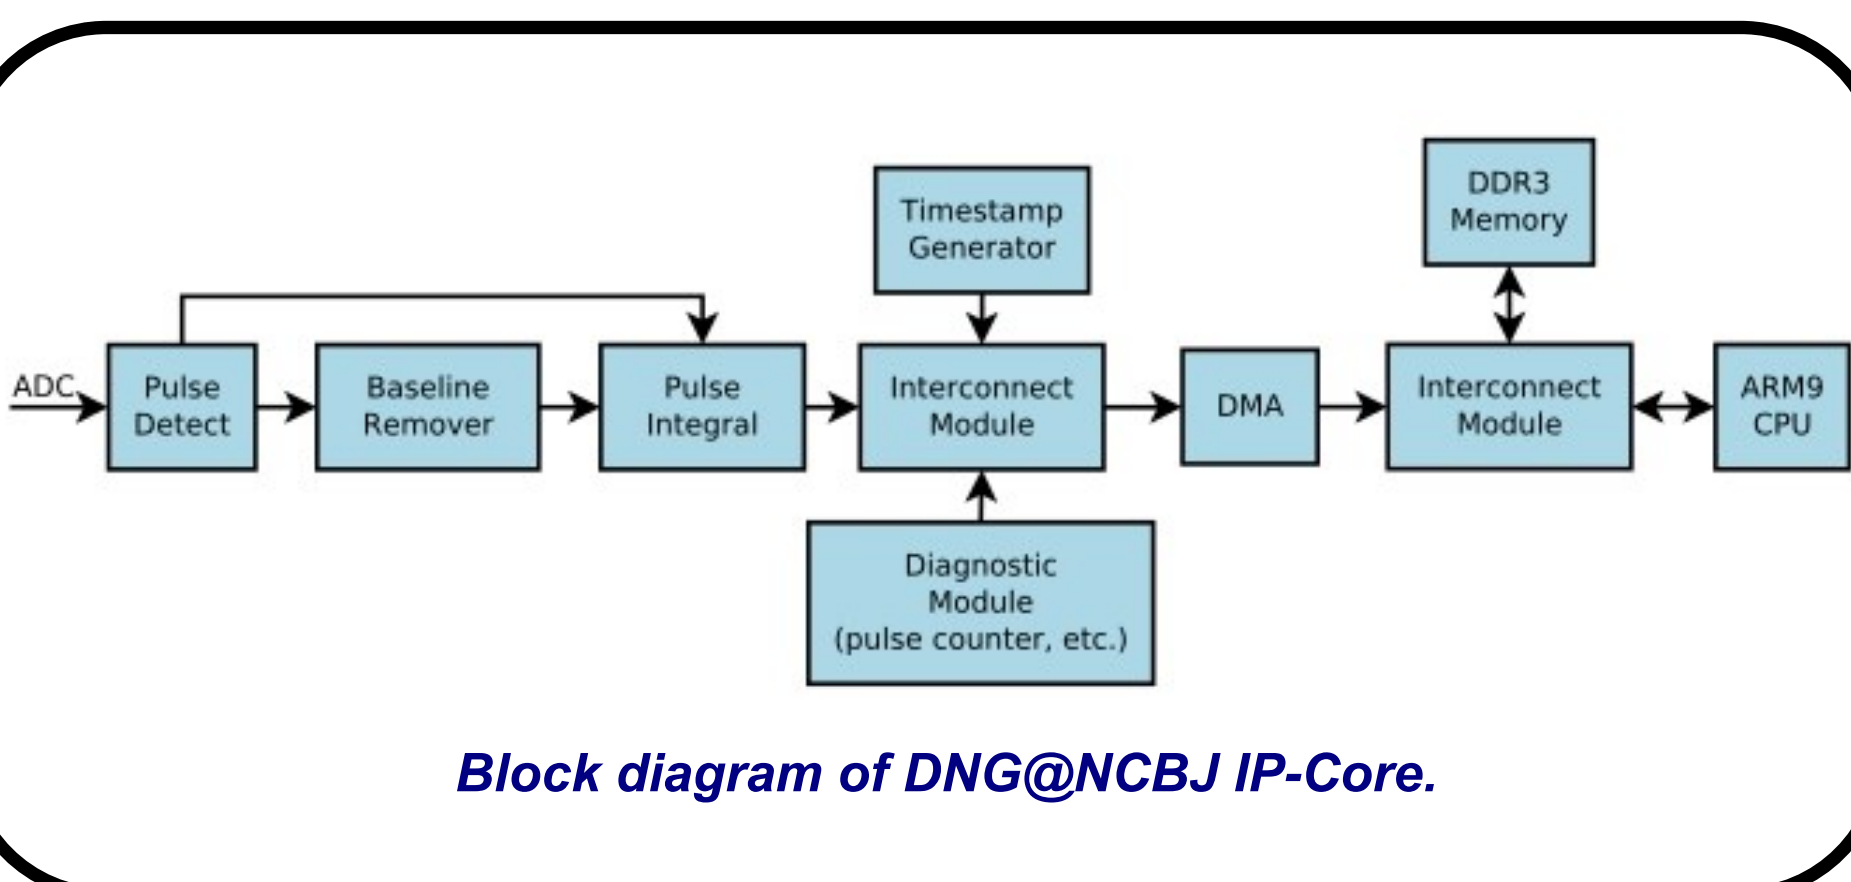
Timestamp Generator

DDR3 Memory

ADC

Pulse Detect

Baseline Remover

Pulse Integral

Interconnect Module

DMA

Interconnect Module

ARM9 CPU

Diagnostic Module (pulse counter, etc.)

Block diagram of DNG@NCBJ IP-Core.